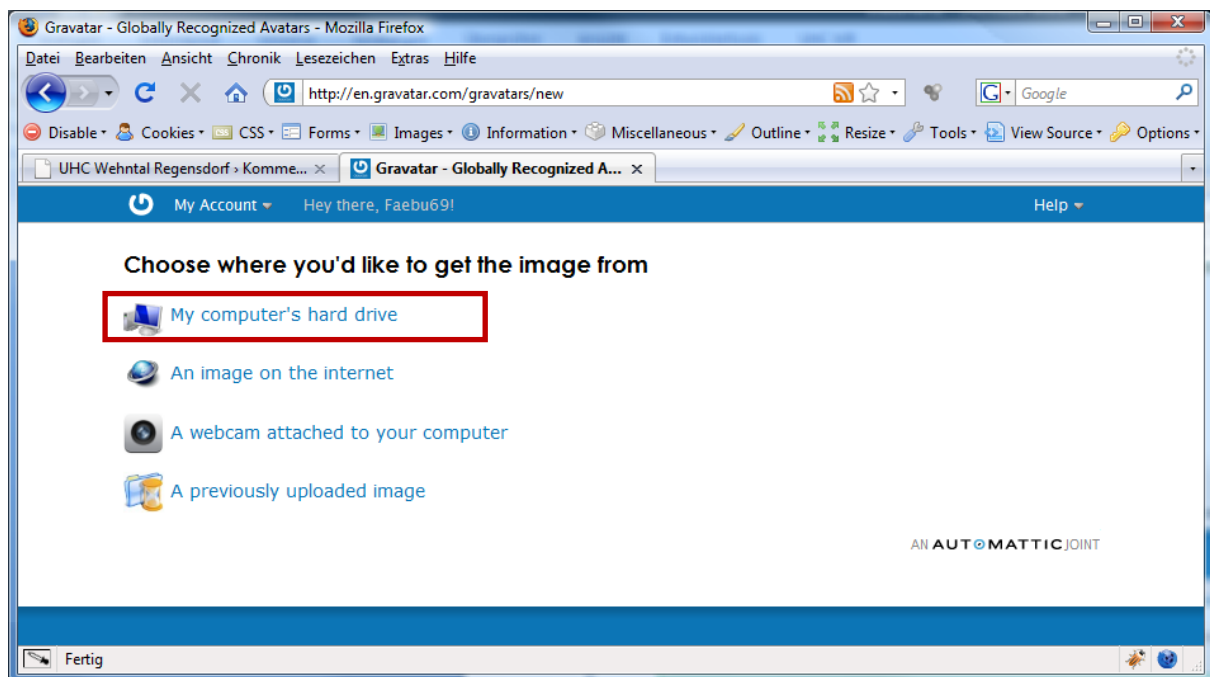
Gravatar - Globally Recognized Avatars - Mozilla Firefox

Datei Bearbeiten Ansicht Chronik Lesezeichen Extras Hilfe

http://en.gravatar.com/gravatars/new

Google

Disable Cookies CSS Forms Images Information Miscellaneous Outline Resize Tools View Source Options

UHC Wehntal Regensdorf › Komme...

Gravatar - Globally Recognized A...

My Account Hey there, Faebu69!

Help

Choose where you'd like to get the image from

My computer's hard drive

An image on the internet

A webcam attached to your computer

A previously uploaded image

AN AUTOMATTIC JOINT

Fertig